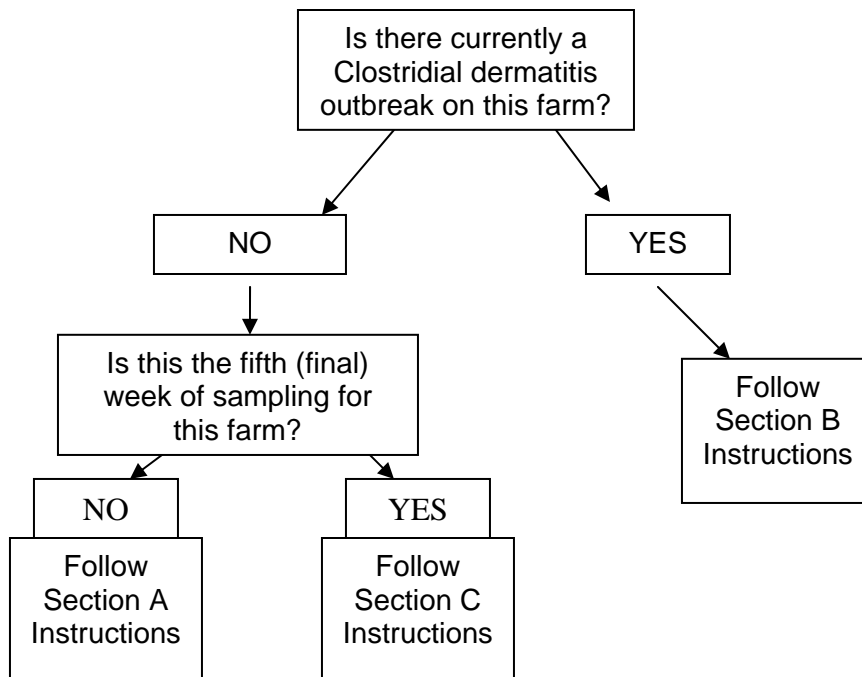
Is there currently a Clostridial dermatitis outbreak on this farm?

NO

YES

Is this the fifth (final) week of sampling for this farm?

Follow Section B Instructions

NO

YES

Follow Section A Instructions

Follow Section C Instructions